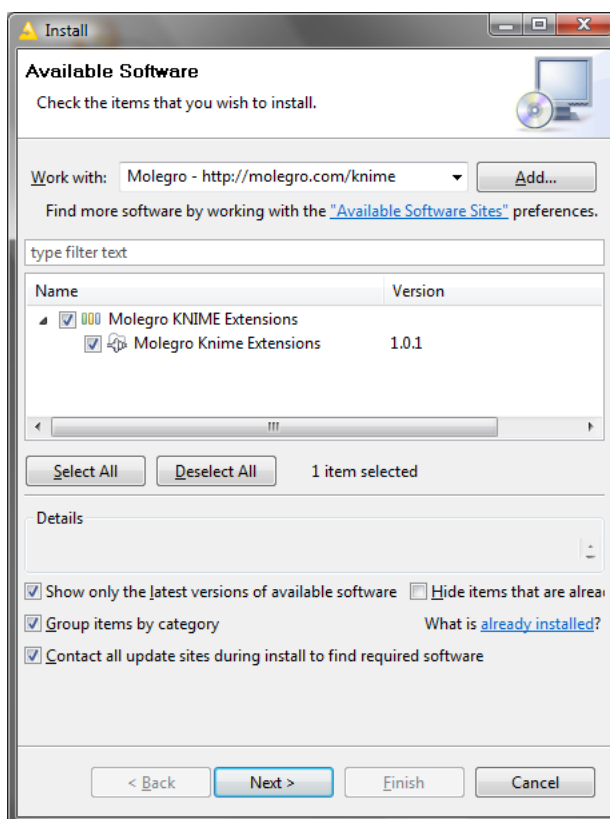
Install

Available Software

Check the items that you wish to install.

Work with: Molegro - http://molegro.com/knime Add...

Find more software by working with the "Available Software Sites" preferences.

type filter text

| Name | Version |
|---|---|
| Molegro KNIME Extensions | |
| Molegro Knime Extensions | 1.0.1 |

Select All Deselect All 1 item selected

Details

Show only the latest versions of available software

Hide items that are alrea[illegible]

Group items by category

What is already installed?

Contact all update sites during install to find required software

< Back Next > Finish Cancel